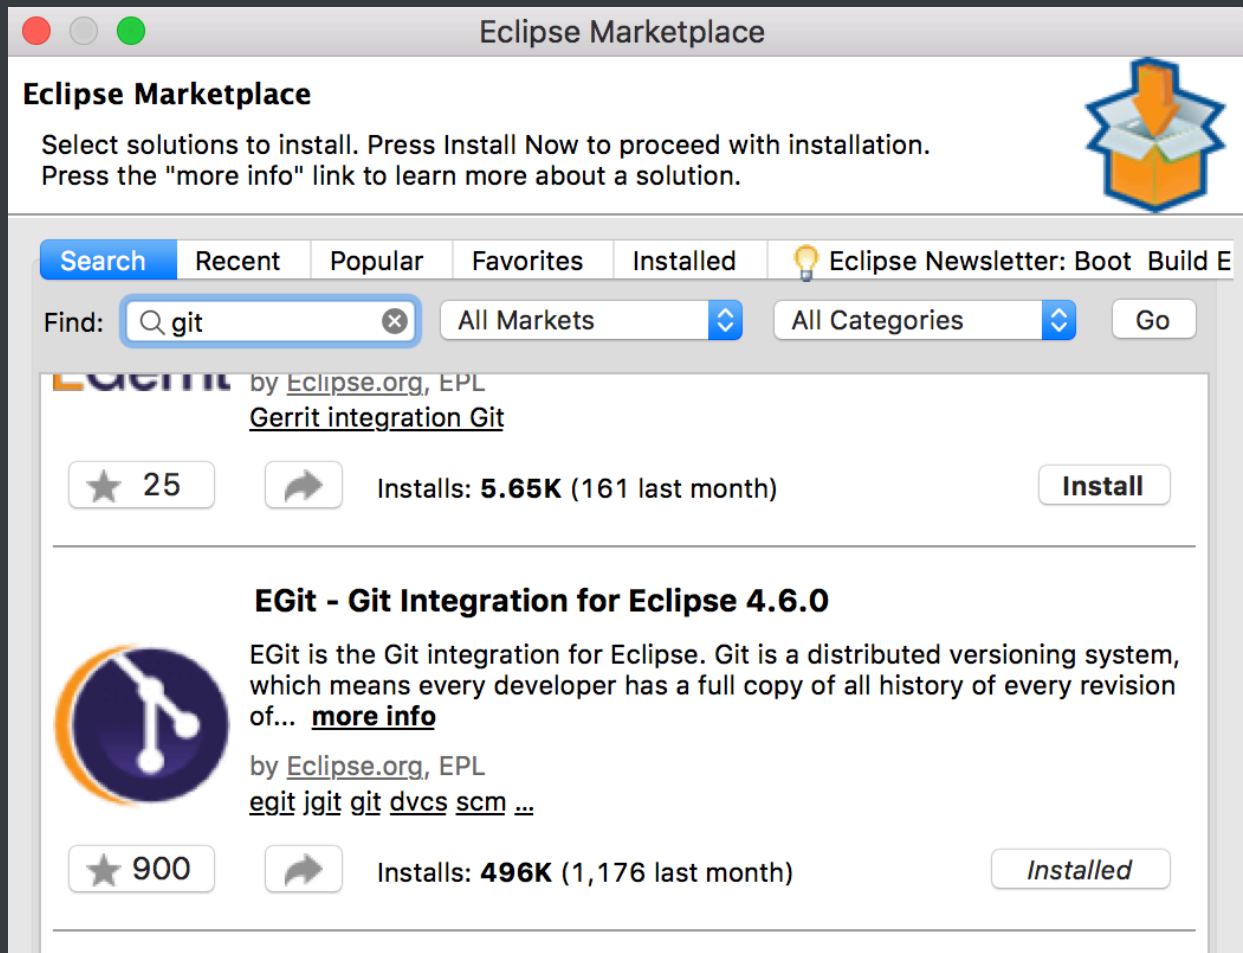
Eclipse Marketplace

Eclipse Marketplace

Select solutions to install. Press Install Now to proceed with installation.
Press the "more info" link to learn more about a solution.

Search | Recent | Popular | Favorites | Installed | Eclipse Newsletter: Boot Build E

Find: git | All Markets | All Categories | Go

by Eclipse.org, EPL
Gerrit integration Git

25

Installs: **5.65K** (161 last month)

Install

EGit - Git Integration for Eclipse 4.6.0

EGit is the Git integration for Eclipse. Git is a distributed versioning system, which means every developer has a full copy of all history of every revision of... more info

by Eclipse.org, EPL
egit jgit git dvcs scm ...

900

Installs: **496K** (1,176 last month)

Installed